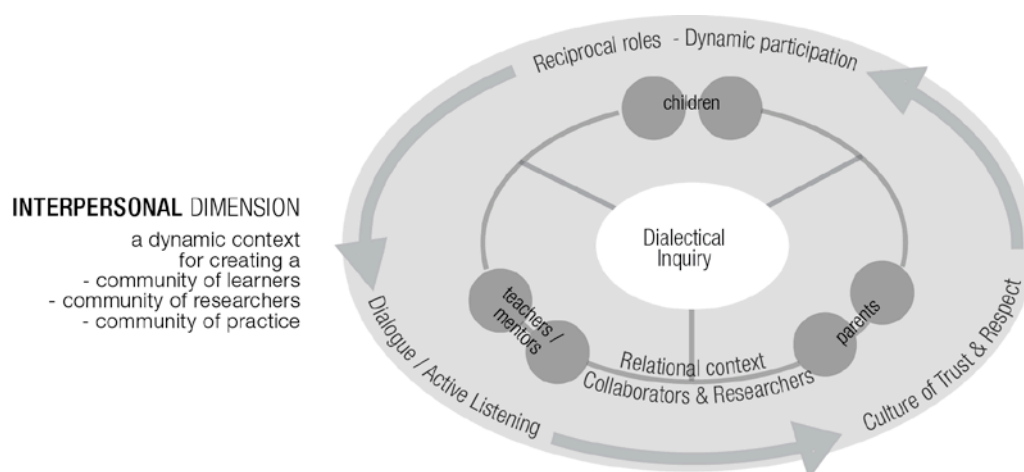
INTERPERSONAL DIMENSION

a dynamic context for creating a
- community of learners
- community of researchers
- community of practice

Reciprocal roles - Dynamic participation

children

Dialectical Inquiry

teachers / mentors

parents

Relational context
Collaborators & Researchers

Dialogue / Active Listening

Culture of Trust & Respect